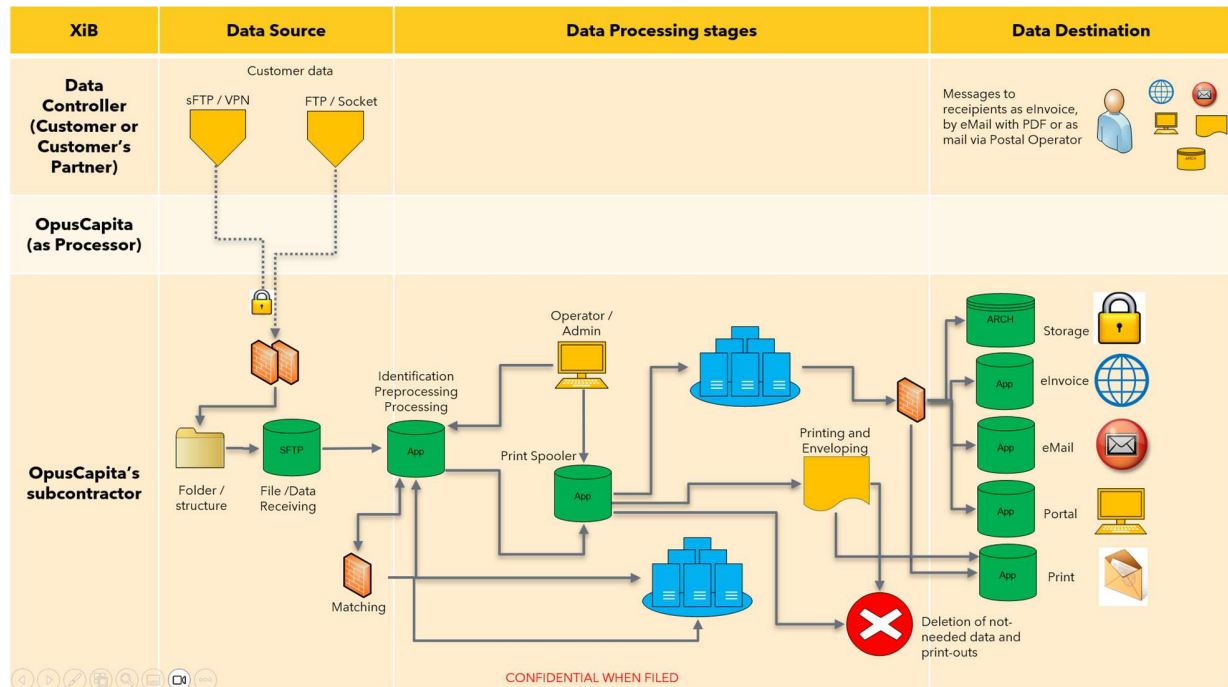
| XiB | Data Source | Data Processing stages | Data Destination |
|---|---|---|---|
| Data Controller (Customer or Customer's Partner) | Customer data sFTP / VPN FTP / Socket | | Messages to receipients as eInvoice, by eMail with PDF or as mail via Postal Operator |
| OpusCapita (as Processor) | | | |
| OpusCapita's subcontractor | Folder / structure SFTP File /Data Receiving | Identification Preprocessing Processing App Operator / Admin Print Spooler App Printing and Enveloping Matching Deletion of not-needed data and print-outs | ARCH Storage App eInvoice App eMail App Portal App Print |

ARCH

CONFIDENTIAL WHEN FILED